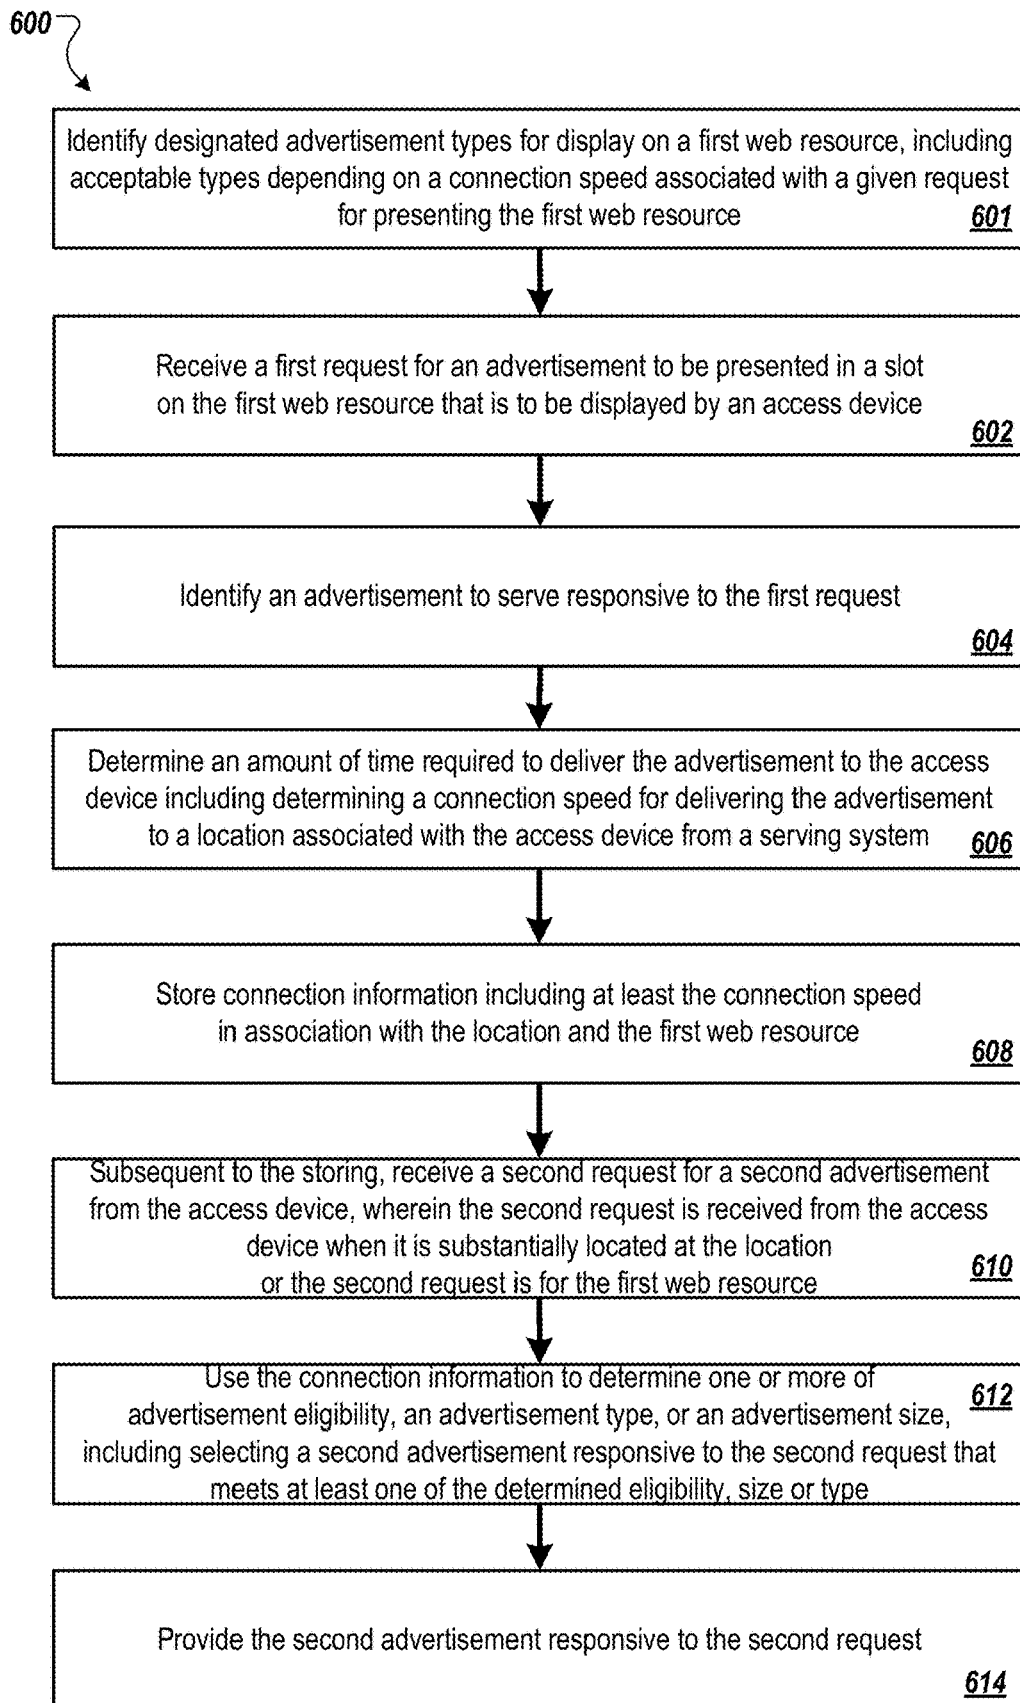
600

Identify designated advertisement types for display on a first web resource, including acceptable types depending on a connection speed associated with a given request for presenting the first web resource 601

Receive a first request for an advertisement to be presented in a slot on the first web resource that is to be displayed by an access device 602

Identify an advertisement to serve responsive to the first request 604

Determine an amount of time required to deliver the advertisement to the access device including determining a connection speed for delivering the advertisement to a location associated with the access device from a serving system 606

Store connection information including at least the connection speed in association with the location and the first web resource 608

Subsequent to the storing, receive a second request for a second advertisement from the access device, wherein the second request is received from the access device when it is substantially located at the location or the second request is for the first web resource 610

Use the connection information to determine one or more of advertisement eligibility, an advertisement type, or an advertisement size, including selecting a second advertisement responsive to the second request that meets at least one of the determined eligibility, size or type 612

Provide the second advertisement responsive to the second request 614